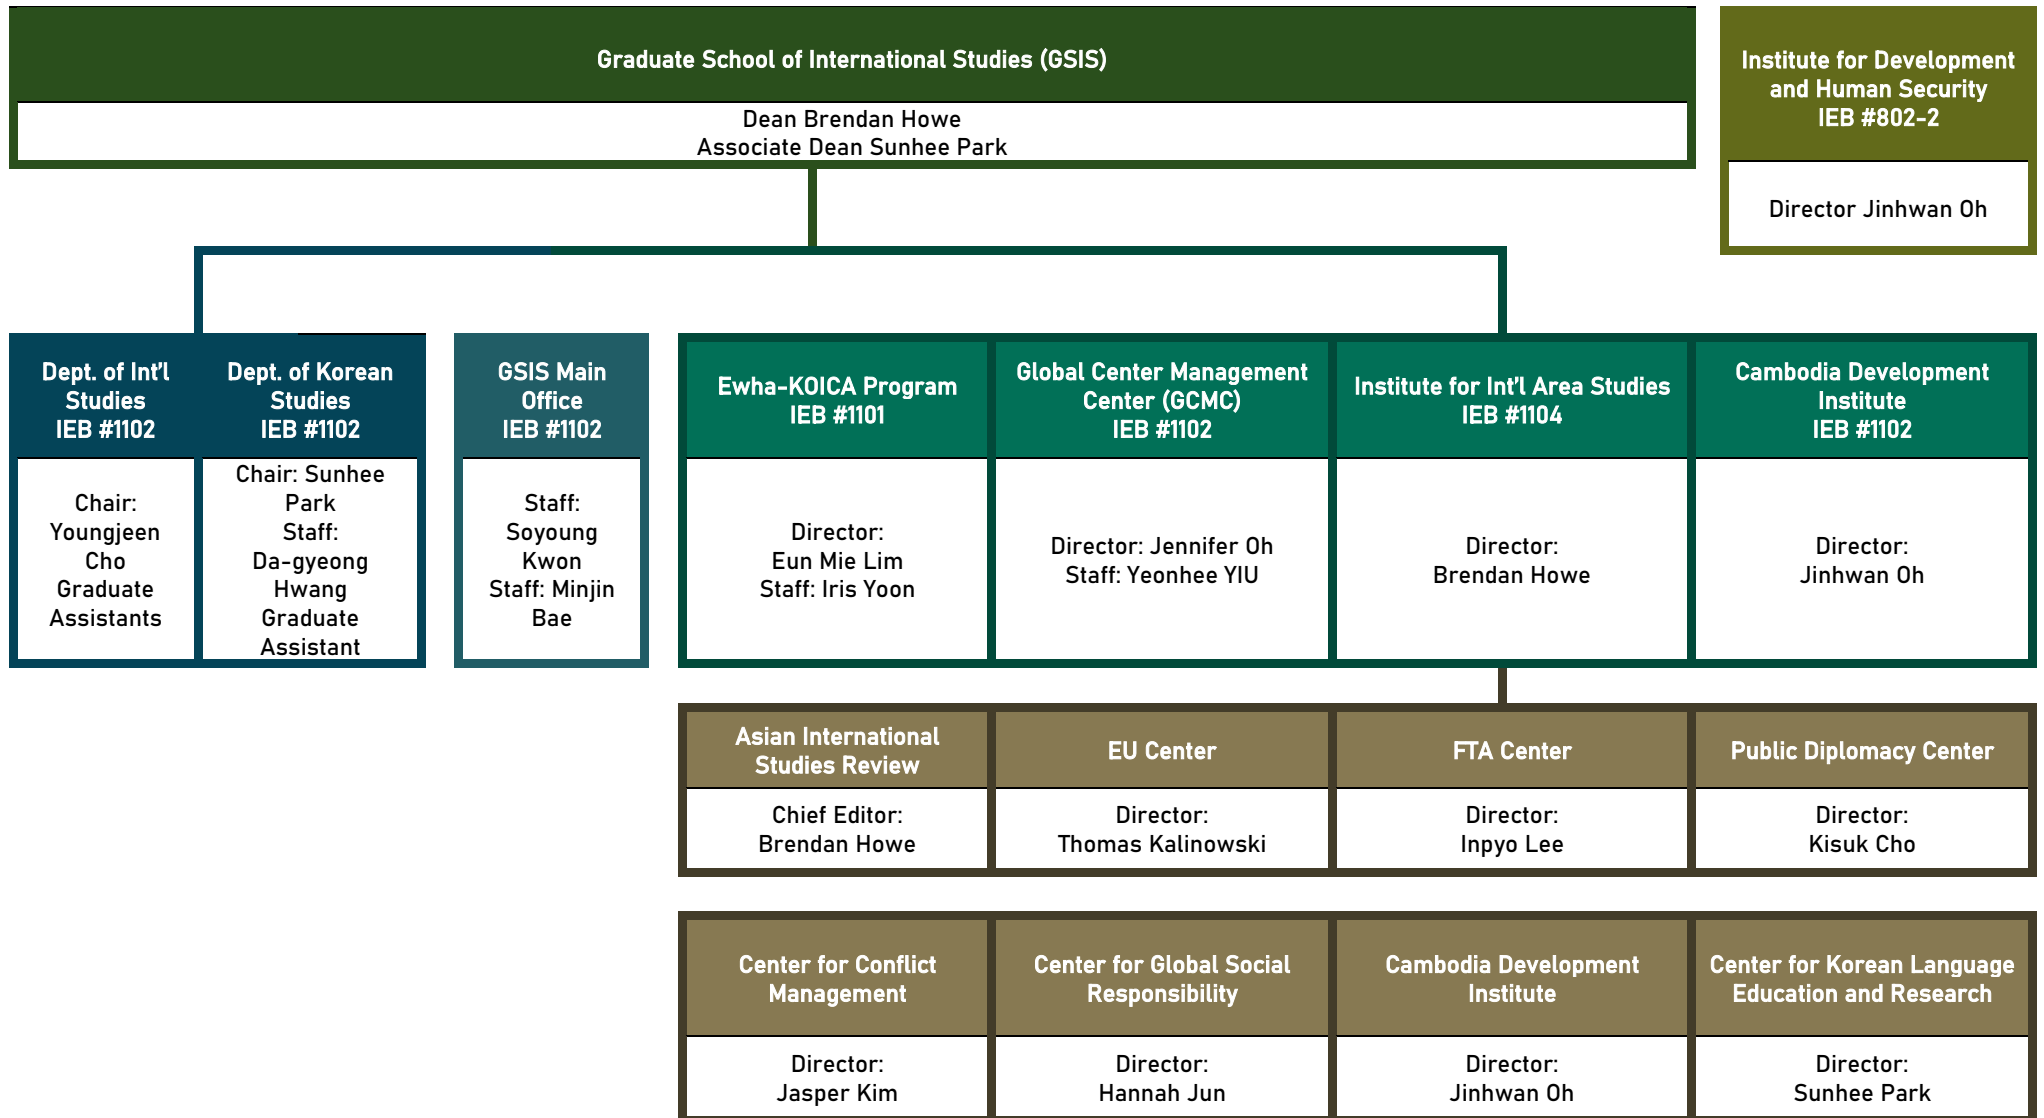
Graduate School of International Studies (GSIS)

Dean Brendan Howe
Associate Dean Sunhee Park

Institute for Development and Human Security
IEB #802-2

Director Jinhwan Oh

Dept. of Int'l Studies
IEB #1102

Chair: Youngjeen Cho
Graduate Assistants

Dept. of Korean Studies
IEB #1102

Chair: Sunhee Park
Staff: Da-gyeong Hwang
Graduate Assistant

GSIS Main Office
IEB #1102

Staff: Soyoung Kwon
Staff: Minjin Bae

Ewha-KOICA Program
IEB #1101

Director: Eun Mie Lim
Staff: Iris Yoon

Global Center Management Center (GCMC)
IEB #1102

Director: Jennifer Oh
Staff: Yeonhee YIU

Institute for Int'l Area Studies
IEB #1104

Director: Brendan Howe

Cambodia Development Institute
IEB #1102

Director: Jinhwan Oh

Asian International Studies Review

Chief Editor: Brendan Howe

EU Center

Director: Thomas Kalinowski

FTA Center

Director: Inpyo Lee

Public Diplomacy Center

Director: Kisuk Cho

Center for Conflict Management

Director: Jasper Kim

Center for Global Social Responsibility

Director: Hannah Jun

Cambodia Development Institute

Director: Jinhwan Oh

Center for Korean Language Education and Research

Director: Sunhee Park